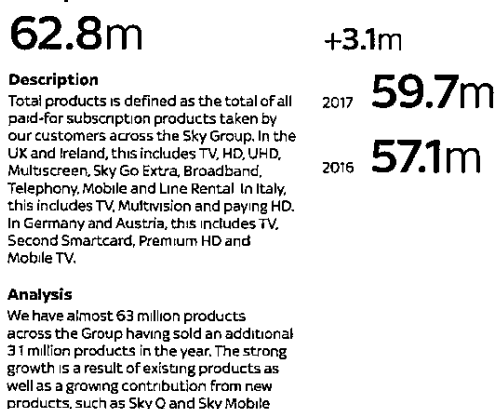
62.8m

+3.1m

**Description**

Total products is defined as the total of all paid-for subscription products taken by our customers across the Sky Group. In the UK and Ireland, this includes TV, HD, UHD, Multiscreen, Sky Go Extra, Broadband, Telephony, Mobile and Line Rental. In Italy, this includes TV, Multivision and paying HD. In Germany and Austria, this includes TV, Second Smartcard, Premium HD and Mobile TV.

2017 59.7m

2016 57.1m

**Analysis**

We have almost 63 million products across the Group having sold an additional 3.1 million products in the year. The strong growth is a result of existing products as well as a growing contribution from new products, such as Sky Q and Sky Mobile